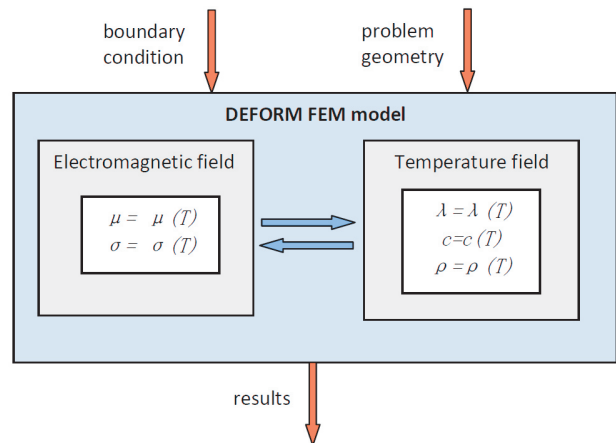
boundary condition

problem geometry

DEFORM FEM model

Electromagnetic field

$\mu = \mu\ (T)$
$\sigma = \sigma\ (T)$

Temperature field

$\lambda = \lambda\ (T)$
$c=c\ (T)$
$\rho = \rho\ (T)$

results